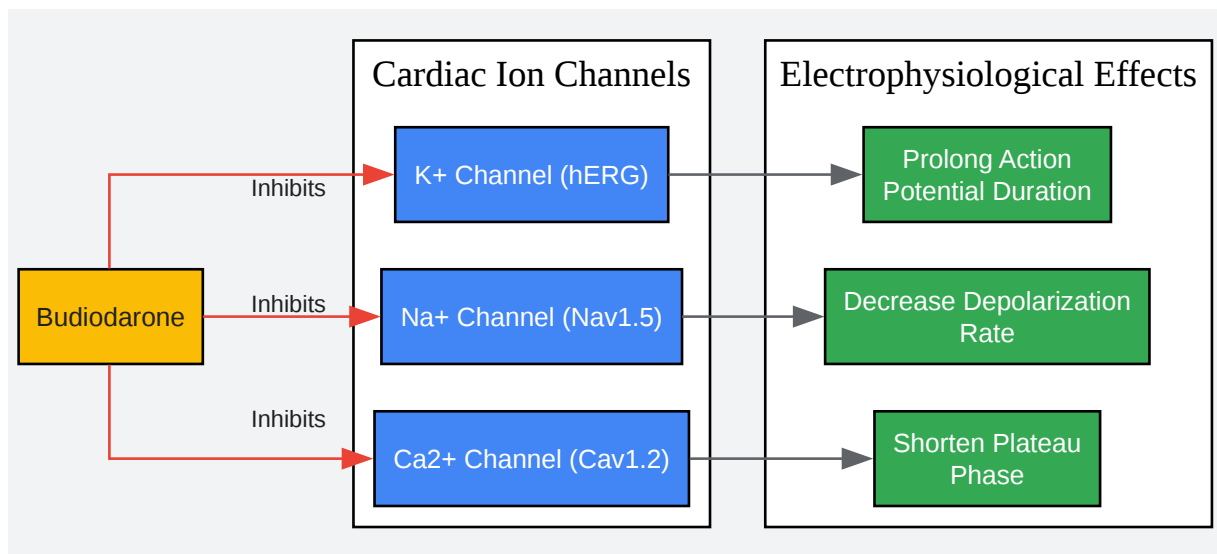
Cardiac Ion Channels

Electrophysiological Effects

Budiodarone

Inhibits

K+ Channel (hERG)

Prolong Action Potential Duration

Inhibits

Na+ Channel (Nav1.5)

Decrease Depolarization Rate

Inhibits

Ca2+ Channel (Cav1.2)

Shorten Plateau Phase